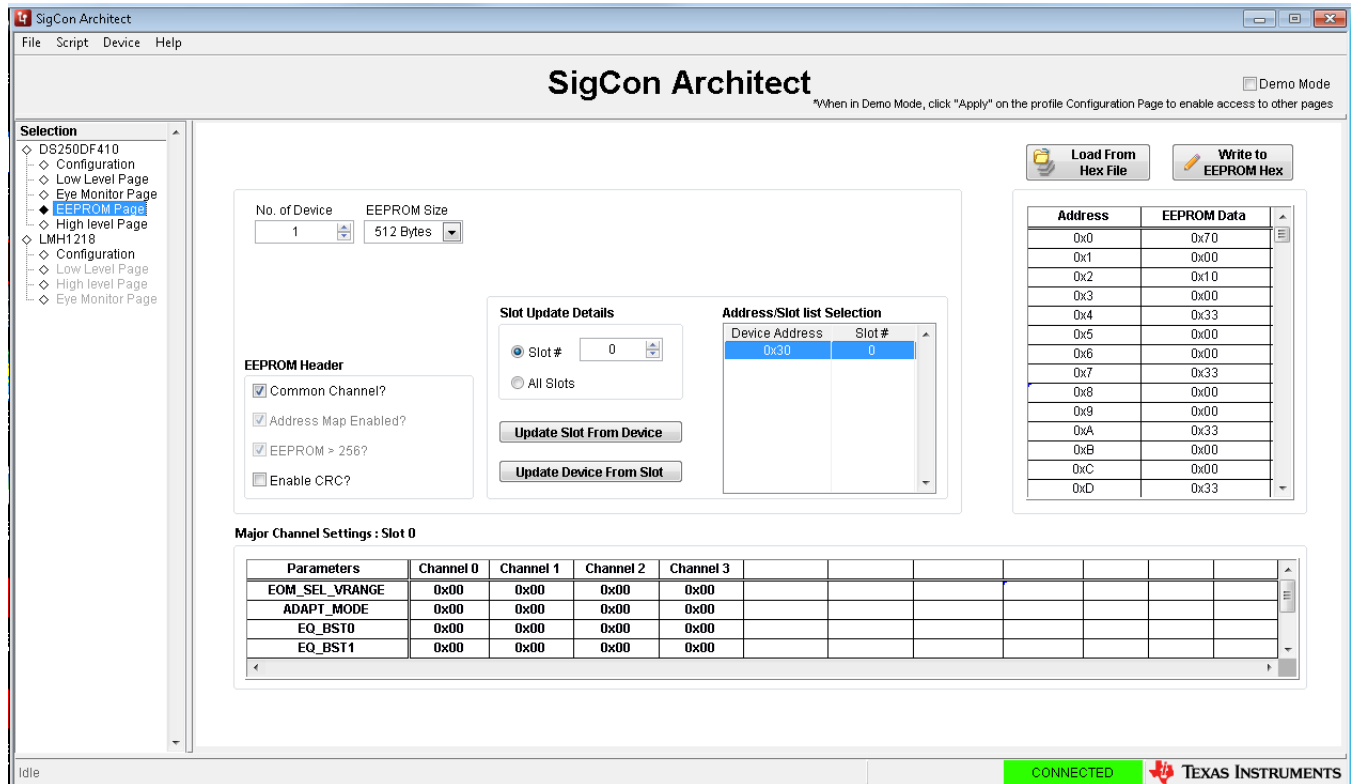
SigCon Architect

File Script Device Help

SigCon Architect

Demo Mode

*When in Demo Mode, click "Apply" on the profile Configuration Page to enable access to other pages

Selection
DS250DF410
Configuration
Low Level Page
Eye Monitor Page
EEPROM Page
High level Page
LMH1218
Configuration
Low Level Page
High level Page
Eye Monitor Page

Load From Hex File

Write to EEPROM Hex

No. of Device
1
EEPROM Size
512 Bytes

Slot Update Details
Slot #
0
All Slots

Address/Slot list Selection

| Device Address | Slot # |
|---|---|
| 0x30 | 0 |

EEPROM Header
Common Channel?
Address Map Enabled?
EEPROM > 256?
Enable CRC?

Update Slot From Device

Update Device From Slot

| Address | EEPROM Data |
|---|---|
| 0x0 | 0x70 |
| 0x1 | 0x00 |
| 0x2 | 0x10 |
| 0x3 | 0x00 |
| 0x4 | 0x33 |
| 0x5 | 0x00 |
| 0x6 | 0x00 |
| 0x7 | 0x33 |
| 0x8 | 0x00 |
| 0x9 | 0x00 |
| 0xA | 0x33 |
| 0xB | 0x00 |
| 0xC | 0x00 |
| 0xD | 0x33 |

Major Channel Settings : Slot 0

| Parameters | Channel 0 | Channel 1 | Channel 2 | Channel 3 |
|---|---|---|---|---|
| EOM_SEL_VRANGE | 0x00 | 0x00 | 0x00 | 0x00 |
| ADAPT_MODE | 0x00 | 0x00 | 0x00 | 0x00 |
| EQ_BST0 | 0x00 | 0x00 | 0x00 | 0x00 |
| EQ_BST1 | 0x00 | 0x00 | 0x00 | 0x00 |

Idle

CONNECTED

Texas Instruments